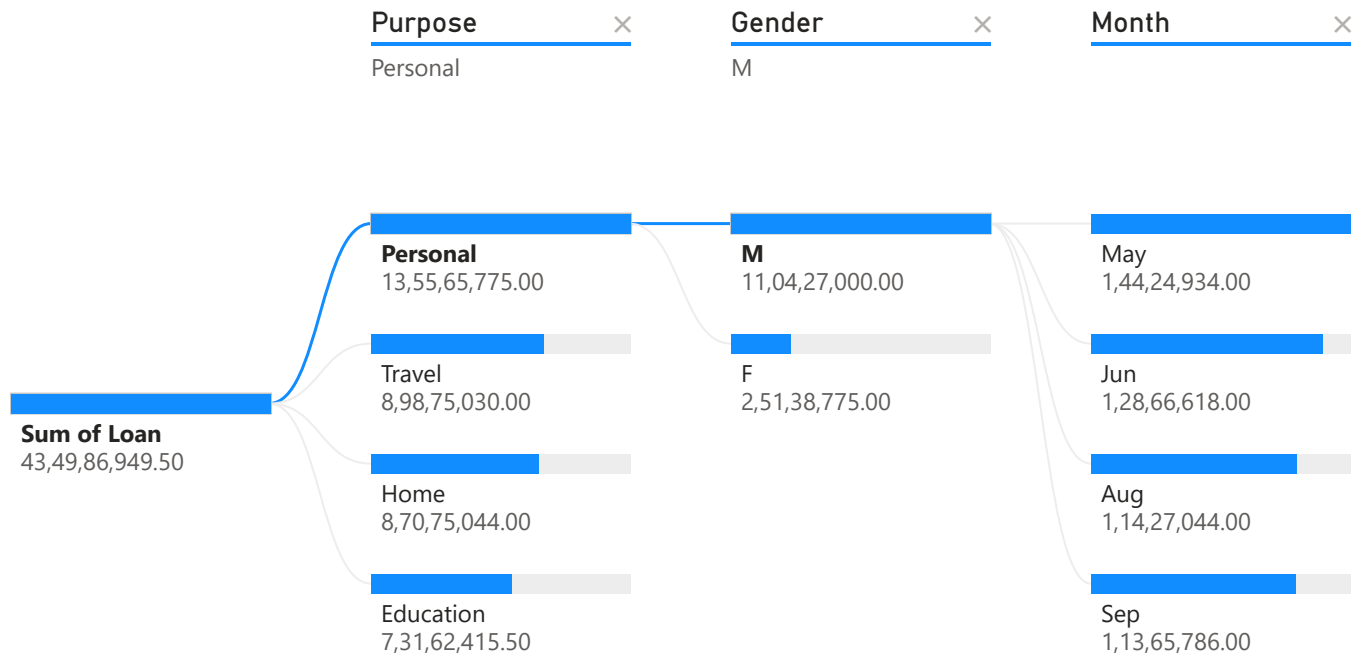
Purpose ×
Personal

Gender ×
M

Month ×

Sum of Loan
43,49,86,949.50

Personal
13,55,65,775.00

Travel
8,98,75,030.00

Home
8,70,75,044.00

Education
7,31,62,415.50

M
11,04,27,000.00

F
2,51,38,775.00

May
1,44,24,934.00

Jun
1,28,66,618.00

Aug
1,14,27,044.00

Sep
1,13,65,786.00